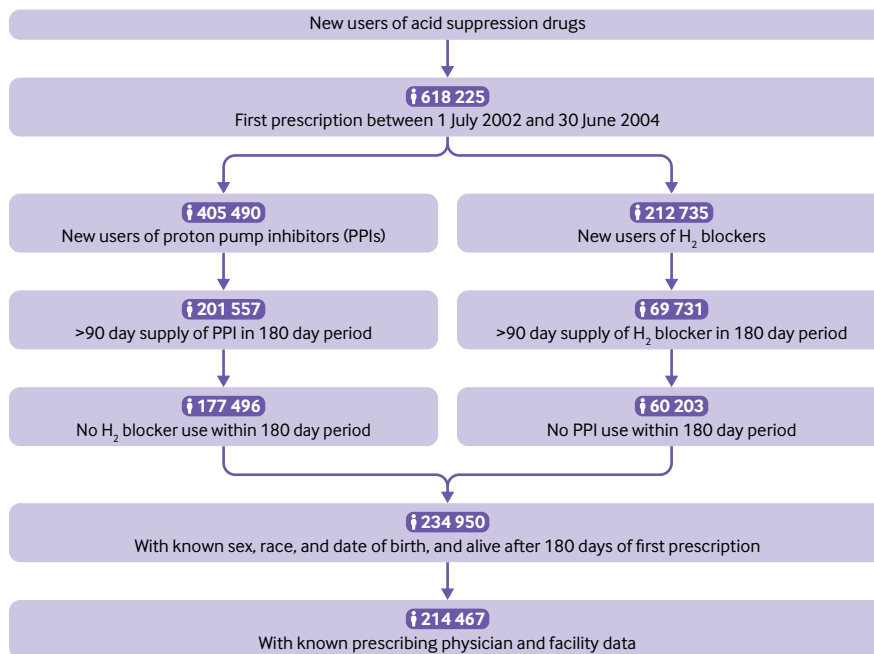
New users of acid suppression drugs

618 225
First prescription between 1 July 2002 and 30 June 2004

405 490
New users of proton pump inhibitors (PPIs)

212 735
New users of $H_2$ blockers

201 557
>90 day supply of PPI in 180 day period

69 731
>90 day supply of $H_2$ blocker in 180 day period

177 496
No $H_2$ blocker use within 180 day period

60 203
No PPI use within 180 day period

234 950
With known sex, race, and date of birth, and alive after 180 days of first prescription

214 467
With known prescribing physician and facility data